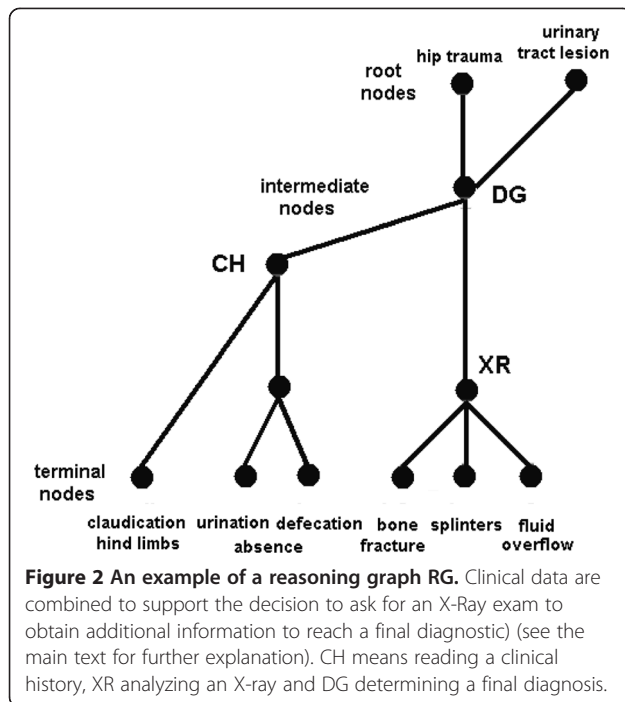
root nodes

hip trauma

urinary tract lesion

intermediate nodes

DG

CH

XR

terminal nodes

claudication hind limbs

urination absence

defecation

bone fracture

splinters

fluid overflow

**Figure 2 An example of a reasoning graph RG.** Clinical data are combined to support the decision to ask for an X-Ray exam to obtain additional information to reach a final diagnostic) (see the main text for further explanation). CH means reading a clinical history, XR analyzing an X-ray and DG determining a final diagnosis.